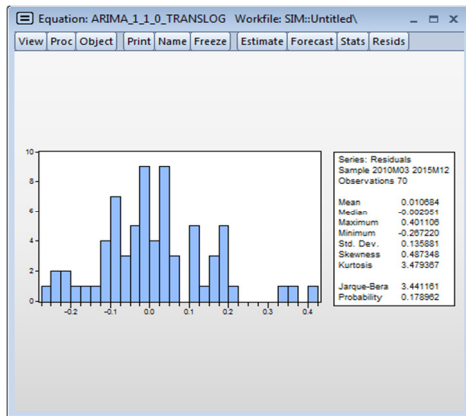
Equation: ARIMA_1_1_0_TRANSLOG Workfile: SIM::Untitled\

View | Proc | Object | Print | Name | Freeze | Estimate | Forecast | Stats | Resids

10
8
6
4
2
0
-0.2 -0.1 0.0 0.1 0.2 0.3 0.4

Series: Residuals
Sample 2010M03 2015M12
Observations 70

| | |
|---|---|
| Mean | 0.010684 |
| Median | -0.002051 |
| Maximum | 0.401106 |
| Minimum | -0.267220 |
| Std. Dev. | 0.135881 |
| Skewness | 0.487348 |
| Kurtosis | 3.479367 |
| | |
| Jarque-Bera | 3.441161 |
| Probability | 0.178962 |